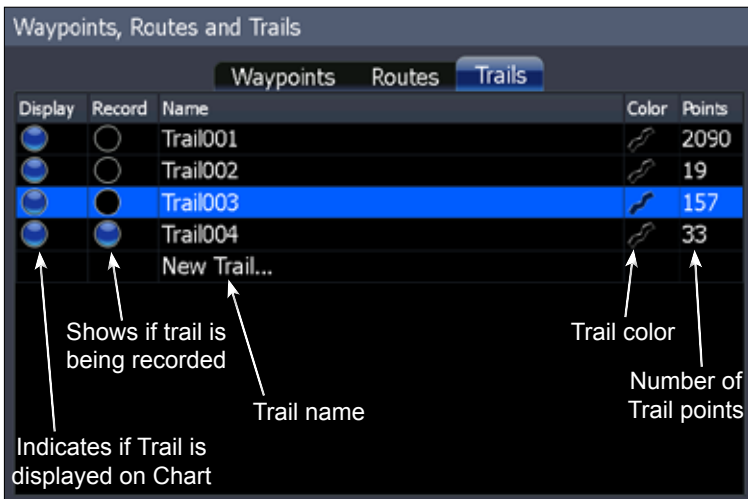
Waypoints, Routes and Trails

Waypoints Routes Trails

| Display | Record | Name | Color | Points |
|---|---|---|---|---|
| | | Trail001 | | 2090 |
| | | Trail002 | | 19 |
| | | Trail003 | | 157 |
| | | Trail004 | | 33 |
| | | New Trail... | | |

Shows if trail is being recorded

Trail color

Number of Trail points

Trail name

Indicates if Trail is displayed on Chart